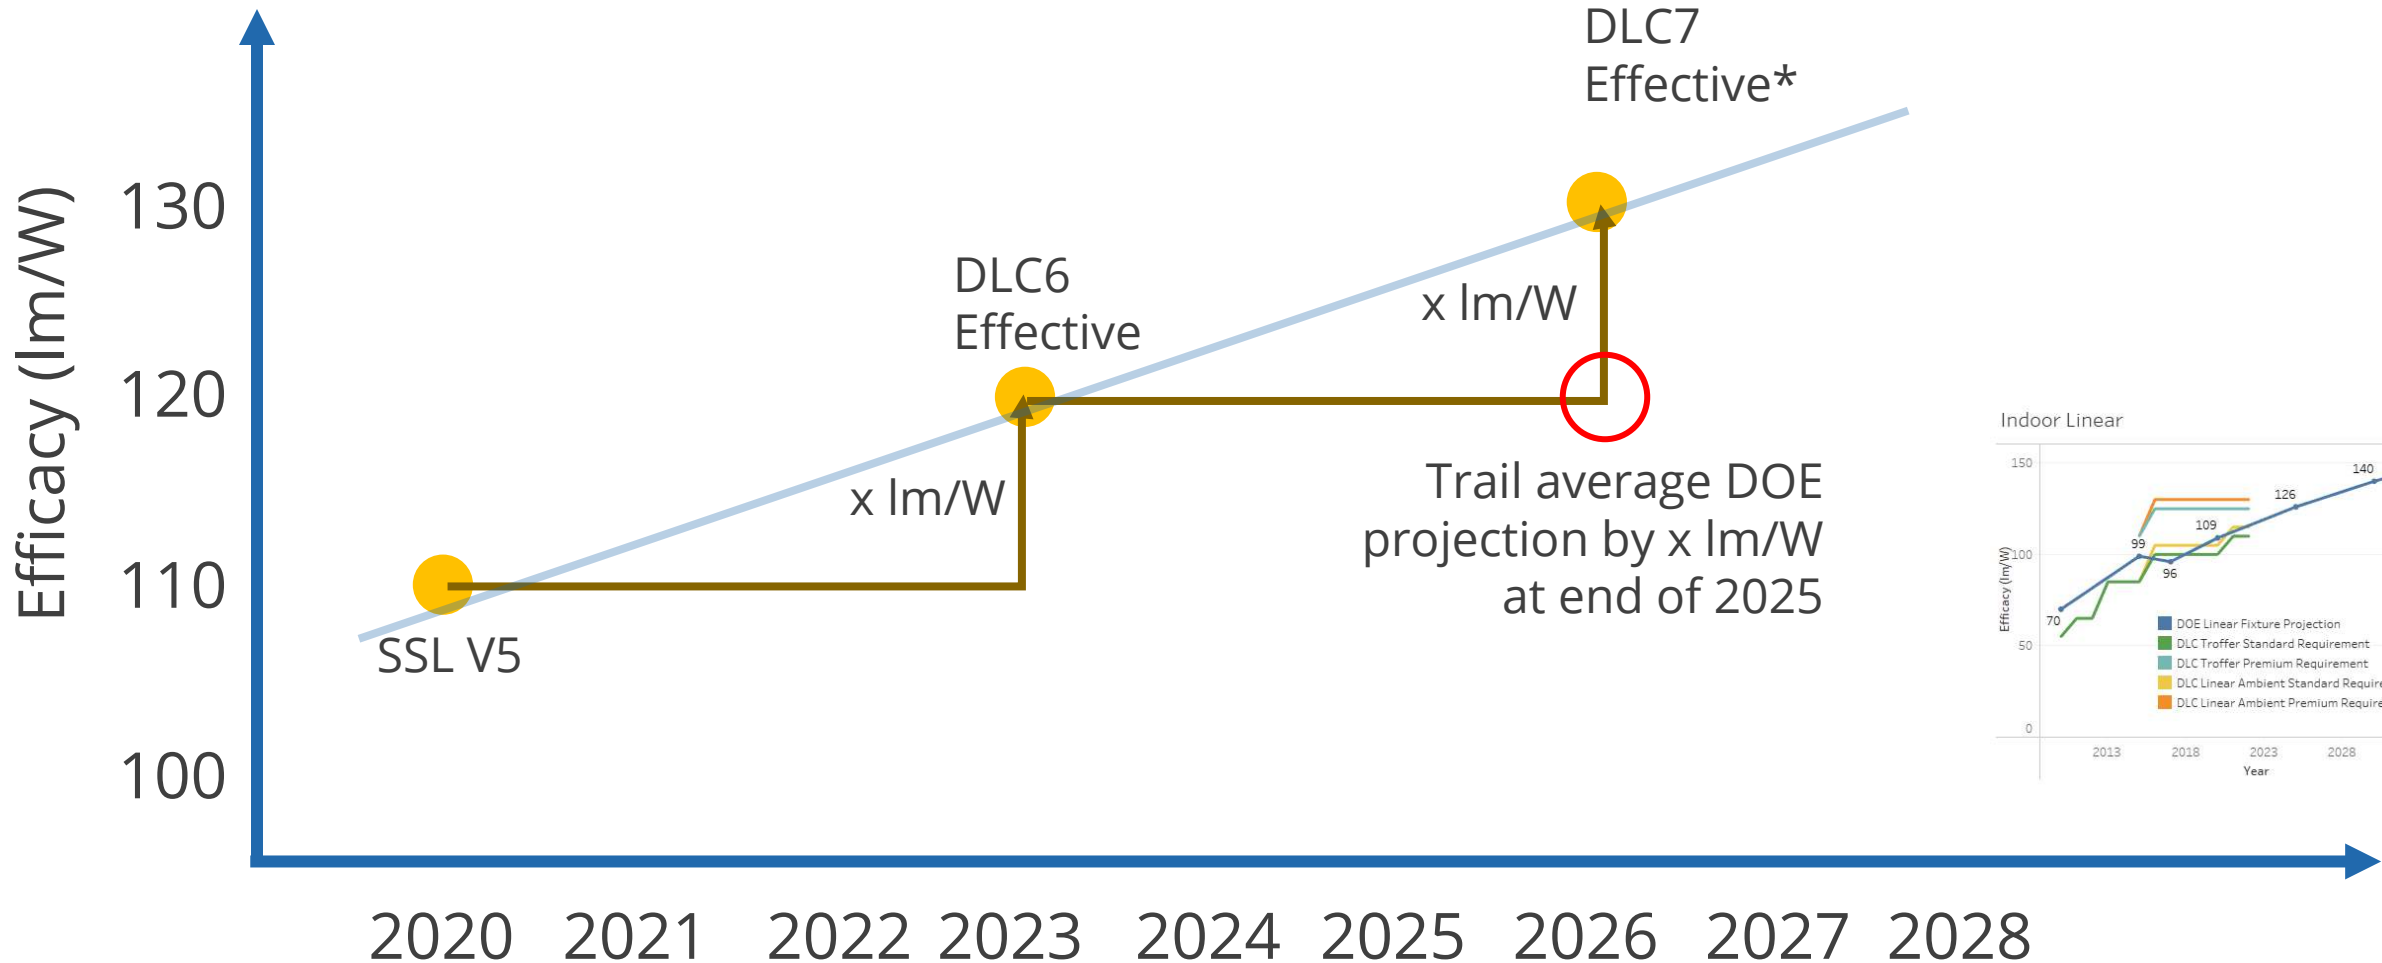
Efficacy (lm/W)

130
120
110
100

DLC7
Effective*

DLC6
Effective

x lm/W

x lm/W

SSL V5

Trail average DOE projection by x lm/W at end of 2025

2020 2021 2022 2023 2024 2025 2026 2027 2028

Indoor Linear

150
100
50
0
Efficacy (lm/W)

140
126
109
99
96
70

DOE Linear Fixture Projection
DLC Troffer Standard Requirement
DLC Troffer Premium Requirement
DLC Linear Ambient Standard Require
DLC Linear Ambient Premium Require

2013 2018 2023 2028
Year